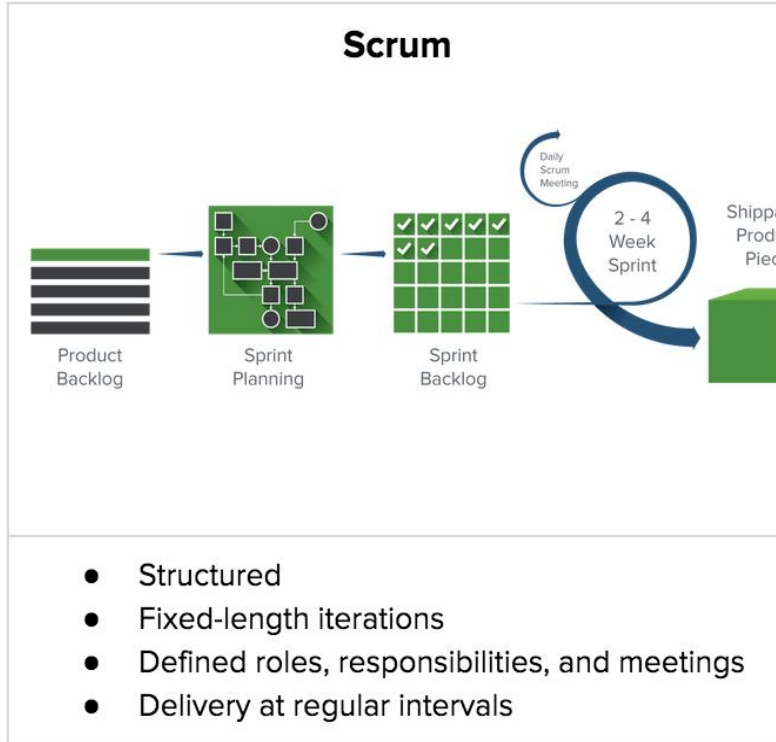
Scrum

Daily Scrum Meeting

2 - 4 Week Sprint

Shippa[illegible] Prod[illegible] Piec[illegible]

Product Backlog

Sprint Planning

Sprint Backlog

- Structured
- Fixed-length iterations
- Defined roles, responsibilities, and meetings
- Delivery at regular intervals